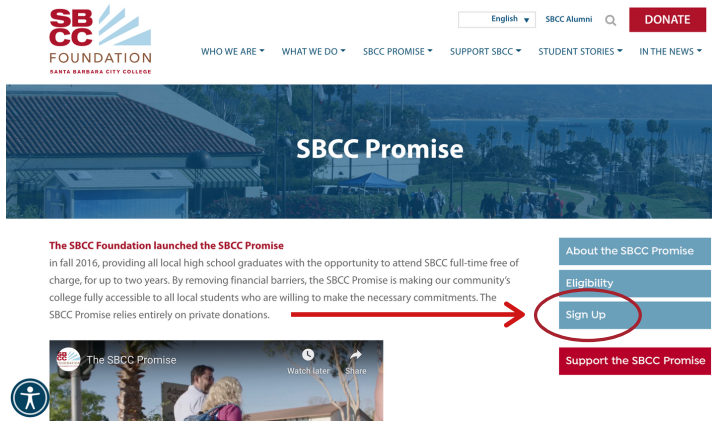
SB
CC
FOUNDATION
SANTA BARBARA CITY COLLEGE

English ▾ SBCC Alumni DONATE

WHO WE ARE ▾ WHAT WE DO ▾ SBCC PROMISE ▾ SUPPORT SBCC ▾ STUDENT STORIES ▾ IN THE NEWS ▾

SBCC Promise

The SBCC Foundation launched the SBCC Promise in fall 2016, providing all local high school graduates with the opportunity to attend SBCC full-time free of charge, for up to two years. By removing financial barriers, the SBCC Promise is making our community's college fully accessible to all local students who are willing to make the necessary commitments. The SBCC Promise relies entirely on private donations.

About the SBCC Promise
Eligibility
Sign Up
Support the SBCC Promise

The SBCC Promise
Watch later
Share